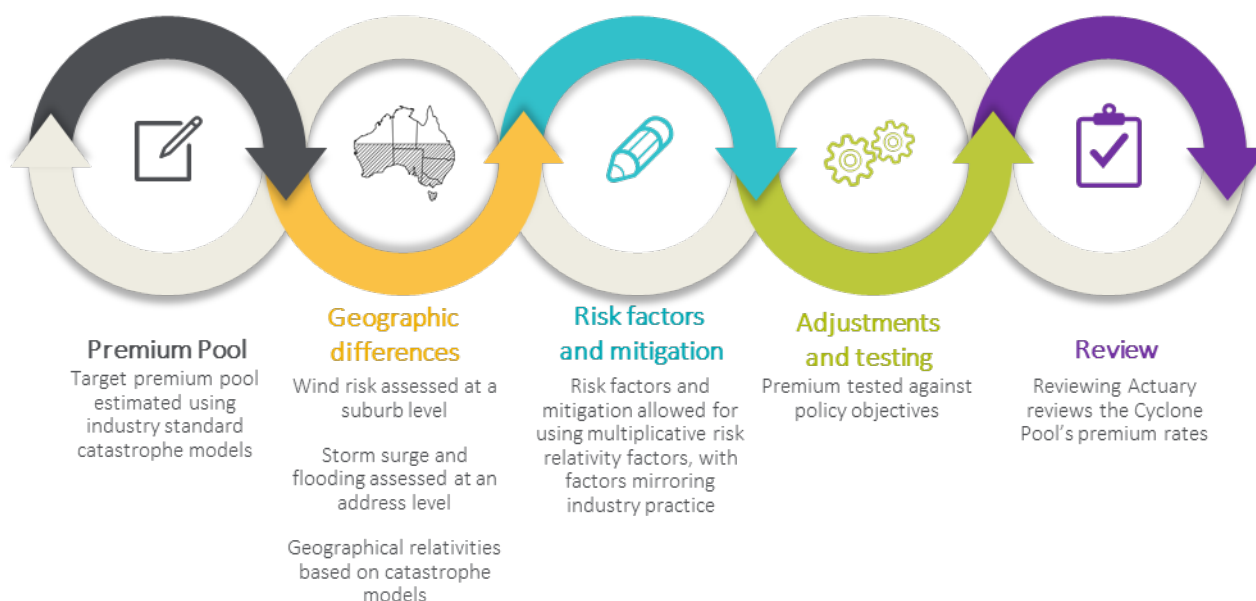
Premium Pool
Target premium pool estimated using industry standard catastrophe models

Geographic differences
Wind risk assessed at a suburb level

Storm surge and flooding assessed at an address level

Geographical relativities based on catastrophe models

Risk factors and mitigation
Risk factors and mitigation allowed for using multiplicative risk relativity factors, with factors mirroring industry practice

Adjustments and testing
Premium tested against policy objectives

Review
Reviewing Actuary reviews the Cyclone Pool's premium rates